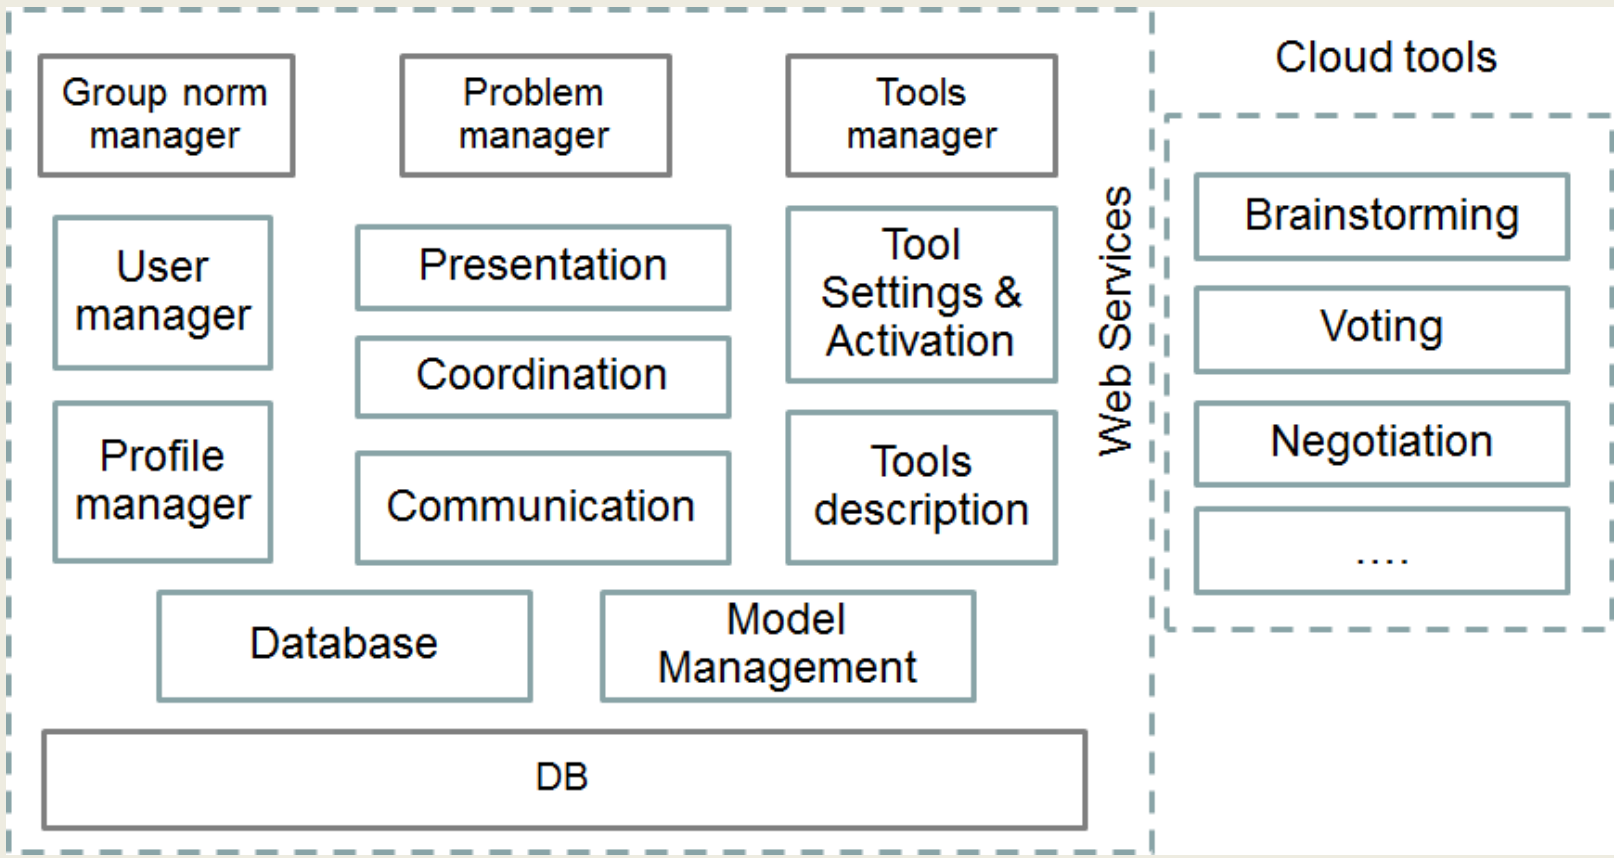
Group norm manager

Problem manager

Tools manager

User manager

Presentation

Coordination

Tool Settings & Activation

Profile manager

Communication

Tools description

Database

Model Management

DB

Web Services

Cloud tools

Brainstorming

Voting

Negotiation

....